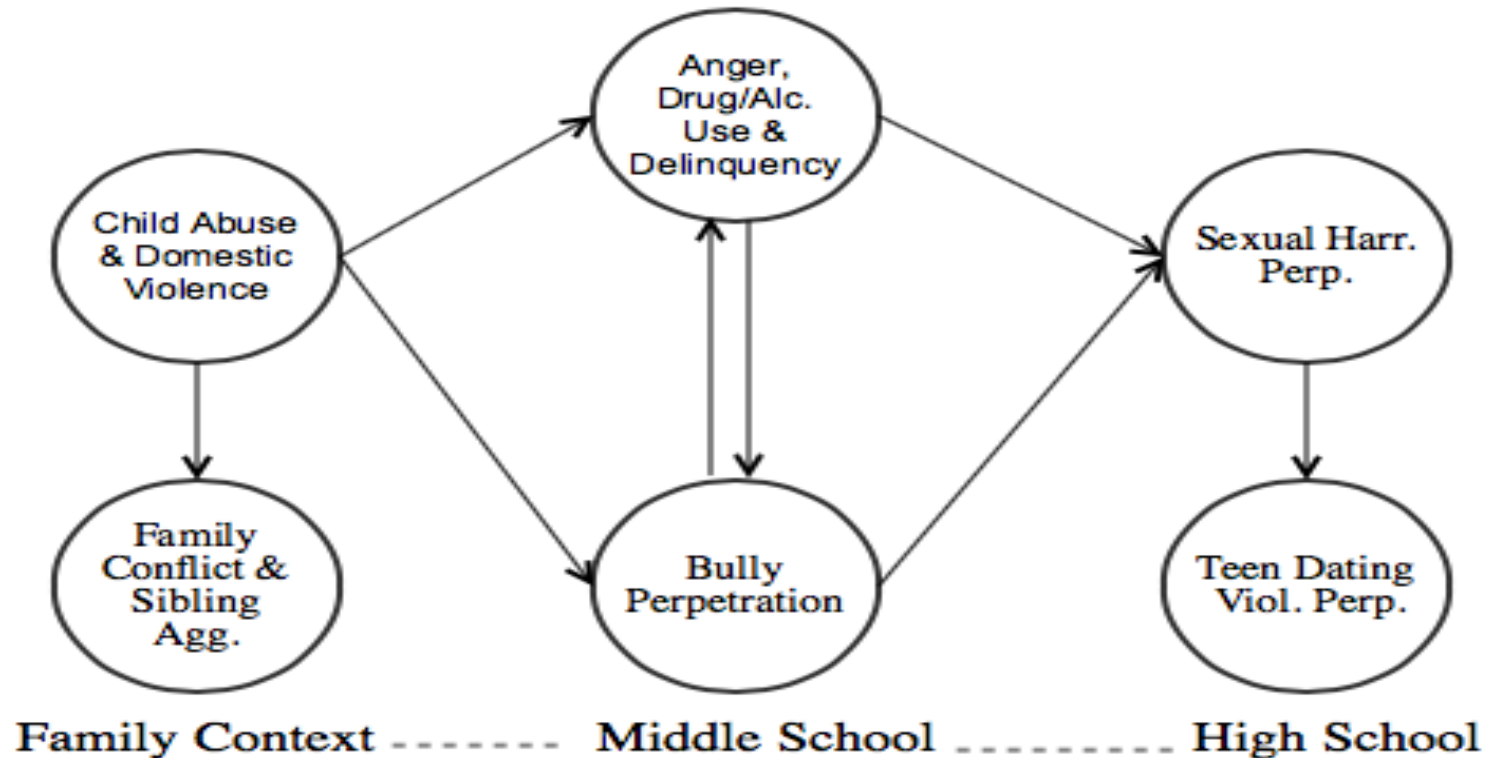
Anger, Drug/Alc. Use & Delinquency

Child Abuse & Domestic Violence

Sexual Harr. Perp.

Family Conflict & Sibling Agg.

Bully Perpetration

Teen Dating Viol. Perp.

Family Context ------ Middle School -------- High School